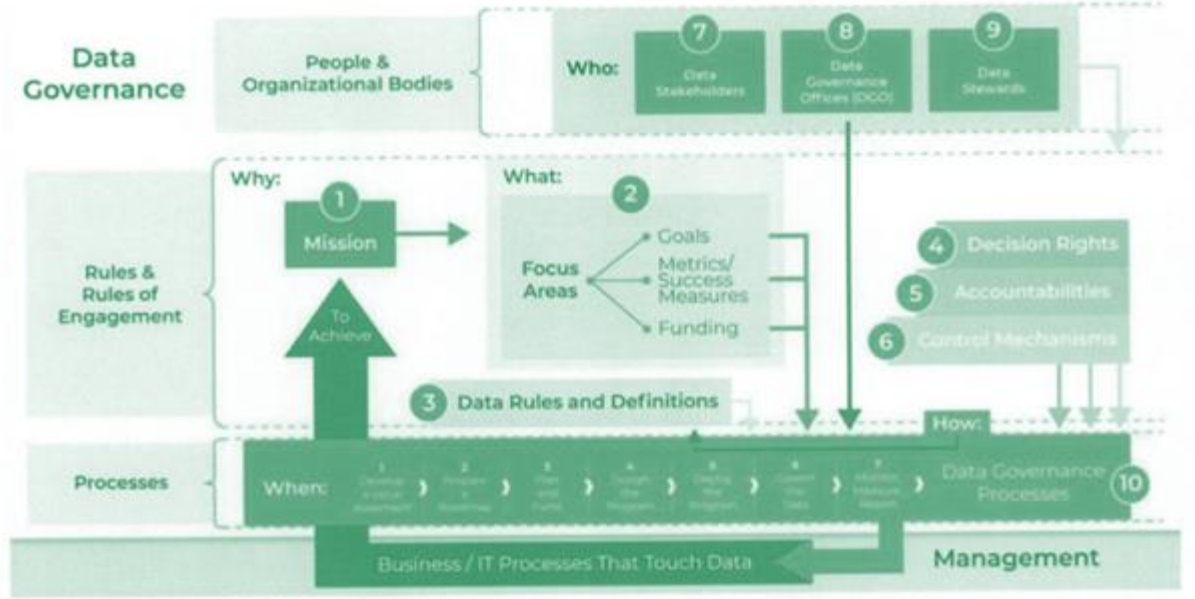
Data Governance

People & Organizational Bodies

Who:

7 Data Stakeholders

8 Data Governance Offices (DGO)

9 Data Stewards

Rules & Rules of Engagement

Why:

1 Mission

To Achieve

What:

2

Focus Areas

Goals

Metrics/ Success Measures

Funding

4 Decision Rights

5 Accountabilities

6 Control Mechanisms

3 Data Rules and Definitions

How:

Processes

When:

1 Develop a value statement

2 Prepare a Roadmap

3 Plan and Fund

4 Design the Program

5 Deploy the Program

6 Govern the Data

7 Monitor, Measure, Report

Data Governance Processes

10

Business / IT Processes That Touch Data

Management